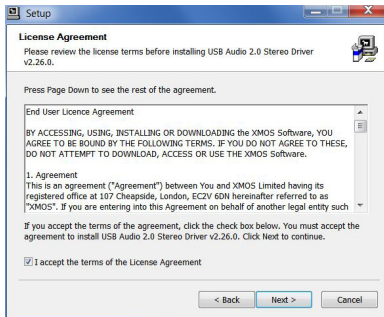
Setup

License Agreement

Please review the license terms before installing USB Audio 2.0 Stereo Driver v2.26.0.

Press Page Down to see the rest of the agreement.

End User Licence Agreement

BY ACCESSING, USING, INSTALLING OR DOWNLOADING the XMOS Software, YOU AGREE TO BE BOUND BY THE FOLLOWING TERMS. IF YOU DO NOT AGREE TO THESE, DO NOT ATTEMPT TO DOWNLOAD, ACCESS OR USE THE XMOS Software.

1. Agreement
This is an agreement ("Agreement") between You and XMOS Limited having its registered office at 107 Cheapside, London, EC2V 6DN hereinafter referred to as "XMOS". If you are entering into this Agreement on behalf of another legal entity such

If you accept the terms of the agreement, click the check box below. You must accept the agreement to install USB Audio 2.0 Stereo Driver v2.26.0. Click Next to continue.

I accept the terms of the License Agreement

< Back Next > Cancel